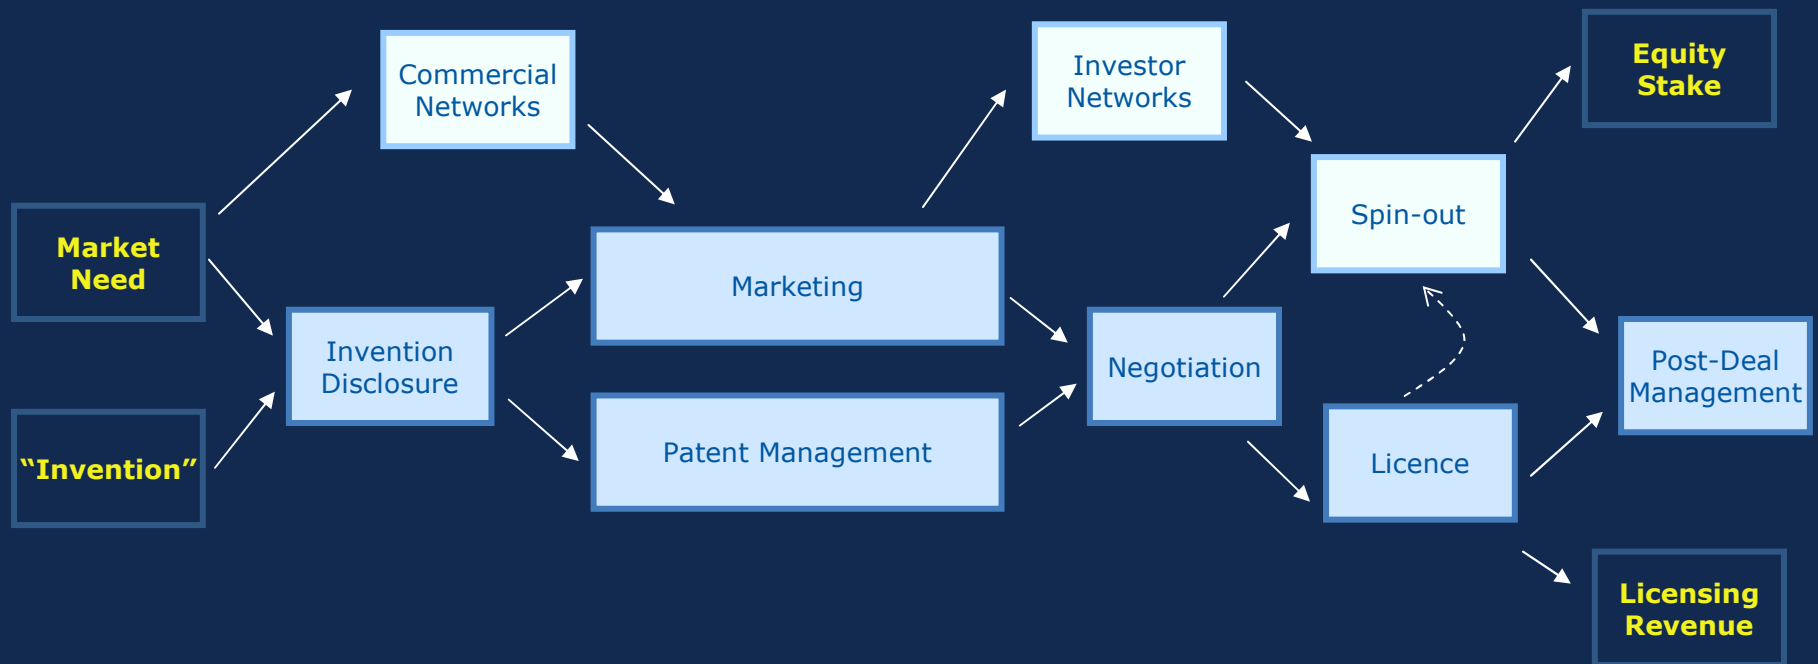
Market Need

"Invention"

Commercial Networks

Invention Disclosure

Marketing

Patent Management

Investor Networks

Negotiation

Spin-out

Licence

Equity Stake

Post-Deal Management

Licensing Revenue